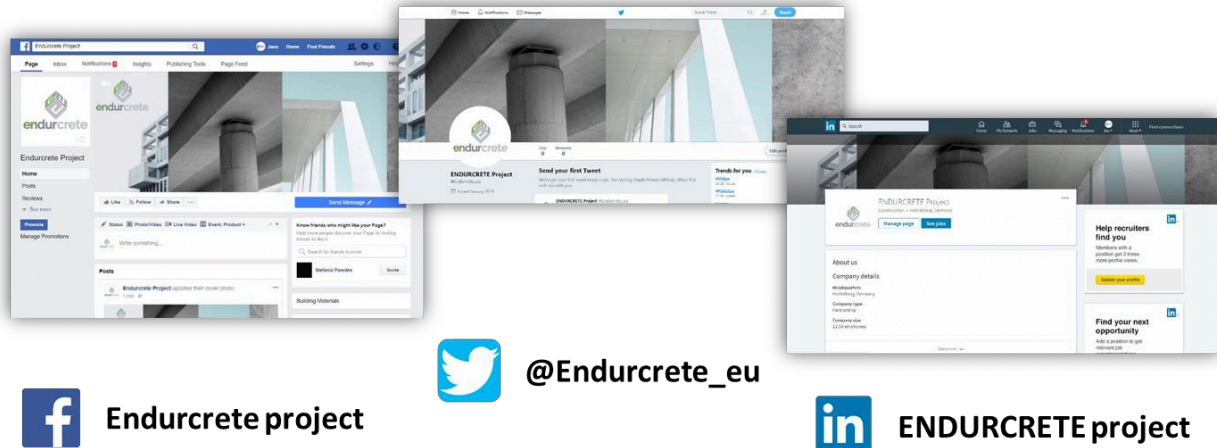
Endurcrete Project
Jana Home Find Friends
Page Inbox Notifications Insights Publishing Tools Page Feed Settings
endurcrete
endurcrete
Endurcrete Project
Home
Posts
Reviews
See more
Promote
Manage Promotions
Like Follow Share
Send Message
Status Photo/Video Live Video Event, Product
Write something...
Know friends who might like your Page?
Search for friends to invite
Stefania Paredes Invite
Posts
Endurcrete Project updated their cover photo.
Building Materials

Home Notifications Messages
Tweet
endurcrete
ENDURCRETE Project
@Endurcrete_eu
Joined January 2018
Send your first Tweet
Trends for you
Edit profile
ENDURCRETE Project

in Search
Home My Network Jobs Messaging Notifications Me Work
ENDURCRETE Project
Construction • Heidelberg, Germany
Manage page See jobs
endurcrete
About us
Company details
Headquarters
Heidelberg, Germany
Company type
Partnership
Company size
11-50 employees
Help recruiters find you
Members with a position get 3 times more profile views.
Update your profile
Find your next opportunity
Add a position to get relevant job

@Endurcrete_eu
Endurcrete project
ENDURCRETE project